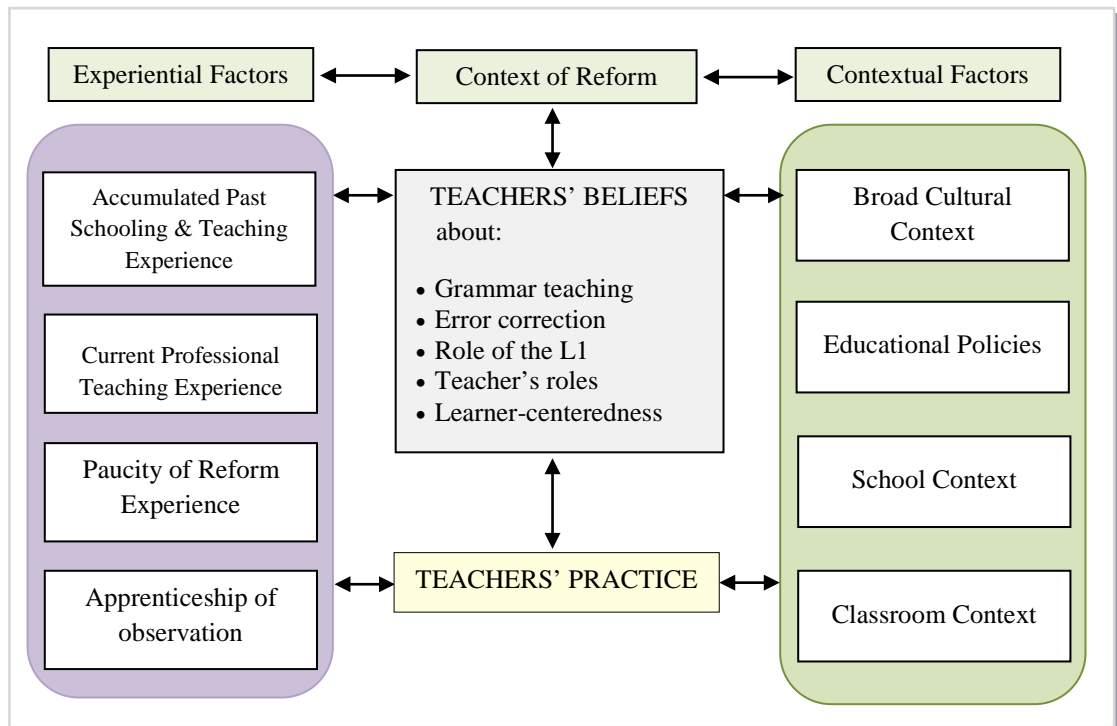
Experiential Factors

Context of Reform

Contextual Factors

Accumulated Past Schooling & Teaching Experience

Current Professional Teaching Experience

Paucity of Reform Experience

Apprenticeship of observation

TEACHERS' BELIEFS about:

- Grammar teaching
- Error correction
- Role of the L1
- Teacher's roles
- Learner-centeredness

TEACHERS' PRACTICE

Broad Cultural Context

Educational Policies

School Context

Classroom Context